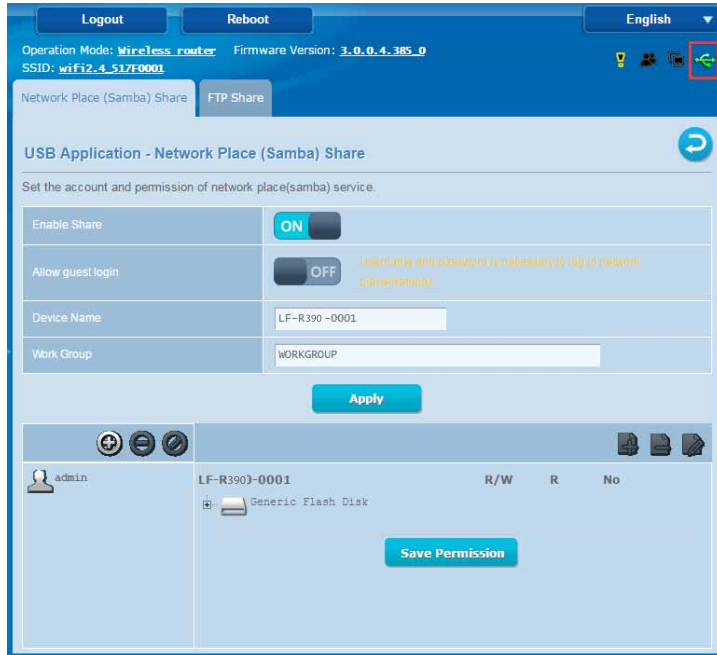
Logout
Reboot
English

Operation Mode: Wireless router   Firmware Version: 3.0.0.4.385_0
SSID: wifi2.4_517F0001

Network Place (Samba) Share
FTP Share

USB Application - Network Place (Samba) Share

Set the account and permission of network place(samba) service.

| | |
|---|---|
| Enable Share | ON |
| Allow guest login | OFF Username and password is necessary to log in network place(Samba). |
| Device Name | LF-R390-0001 |
| Work Group | WORKGROUP |

Apply

admin

LF-R390-0001   R/W   R   No

Generic Flash Disk

Save Permission